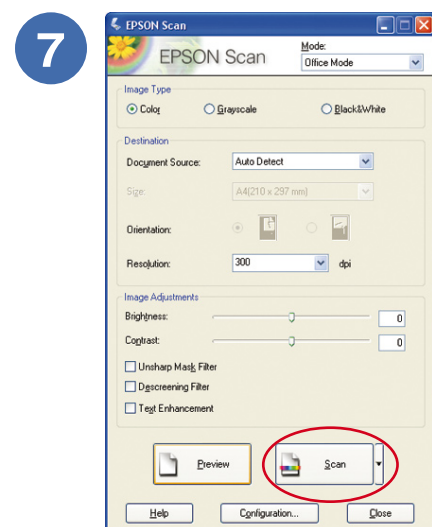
7

EPSON Scan

EPSON Scan

Mode:
Office Mode

Image Type
Color
Grayscale
Black&White

Destination
Document Source: Auto Detect
Size: A4(210 x 297 mm)
Orientation:
Resolution: 300 dpi

Image Adjustments
Brightness: 0
Contrast: 0
Unsharp Mask Filter
Descreening Filter
Text Enhancement

Preview
Scan

Help
Configuration...
Close